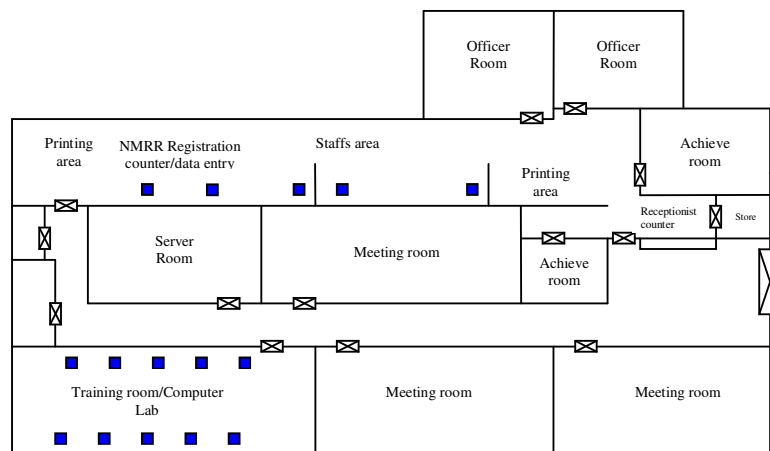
Officer Room

Officer Room

Printing area

NMRR Registration counter/data entry

Staffs area

Printing area

Achieve room

Receptionist counter

Store

Server Room

Meeting room

Achieve room

Training room/Computer Lab

Meeting room

Meeting room